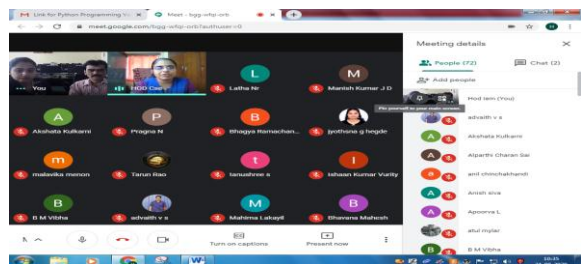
Link for Python Programming
Meet - bgg-wfqi-orb
meet.google.com/bgg-wfqi-orb?authuser=0

You
HOD Cse
L
Latha Nr
M
Manish Kumar J D
A
Akshata Kulkarni
P
Pragna N
B
Bhagya Ramachan...
Jyothsna g hegde
m
malavika menon
Tarun Rao
t
tanushree a
I
Ishaan Kumar Vurity
B
B M Vibha
advaith v s
M
Mahima Lakayil
B
Bhavana Mahesh

Turn on captions
Present now

Meeting details
People (72)
Chat (2)
Add people
Pin yourself to your main screen
Hod lem (You)
advaith v s
A
Akshata Kulkarni
A
Alparthi Charan Sai
anil chitrakhandi
A
Anish siva
A
Apoorva L
atul mylar
B
B M Vibha